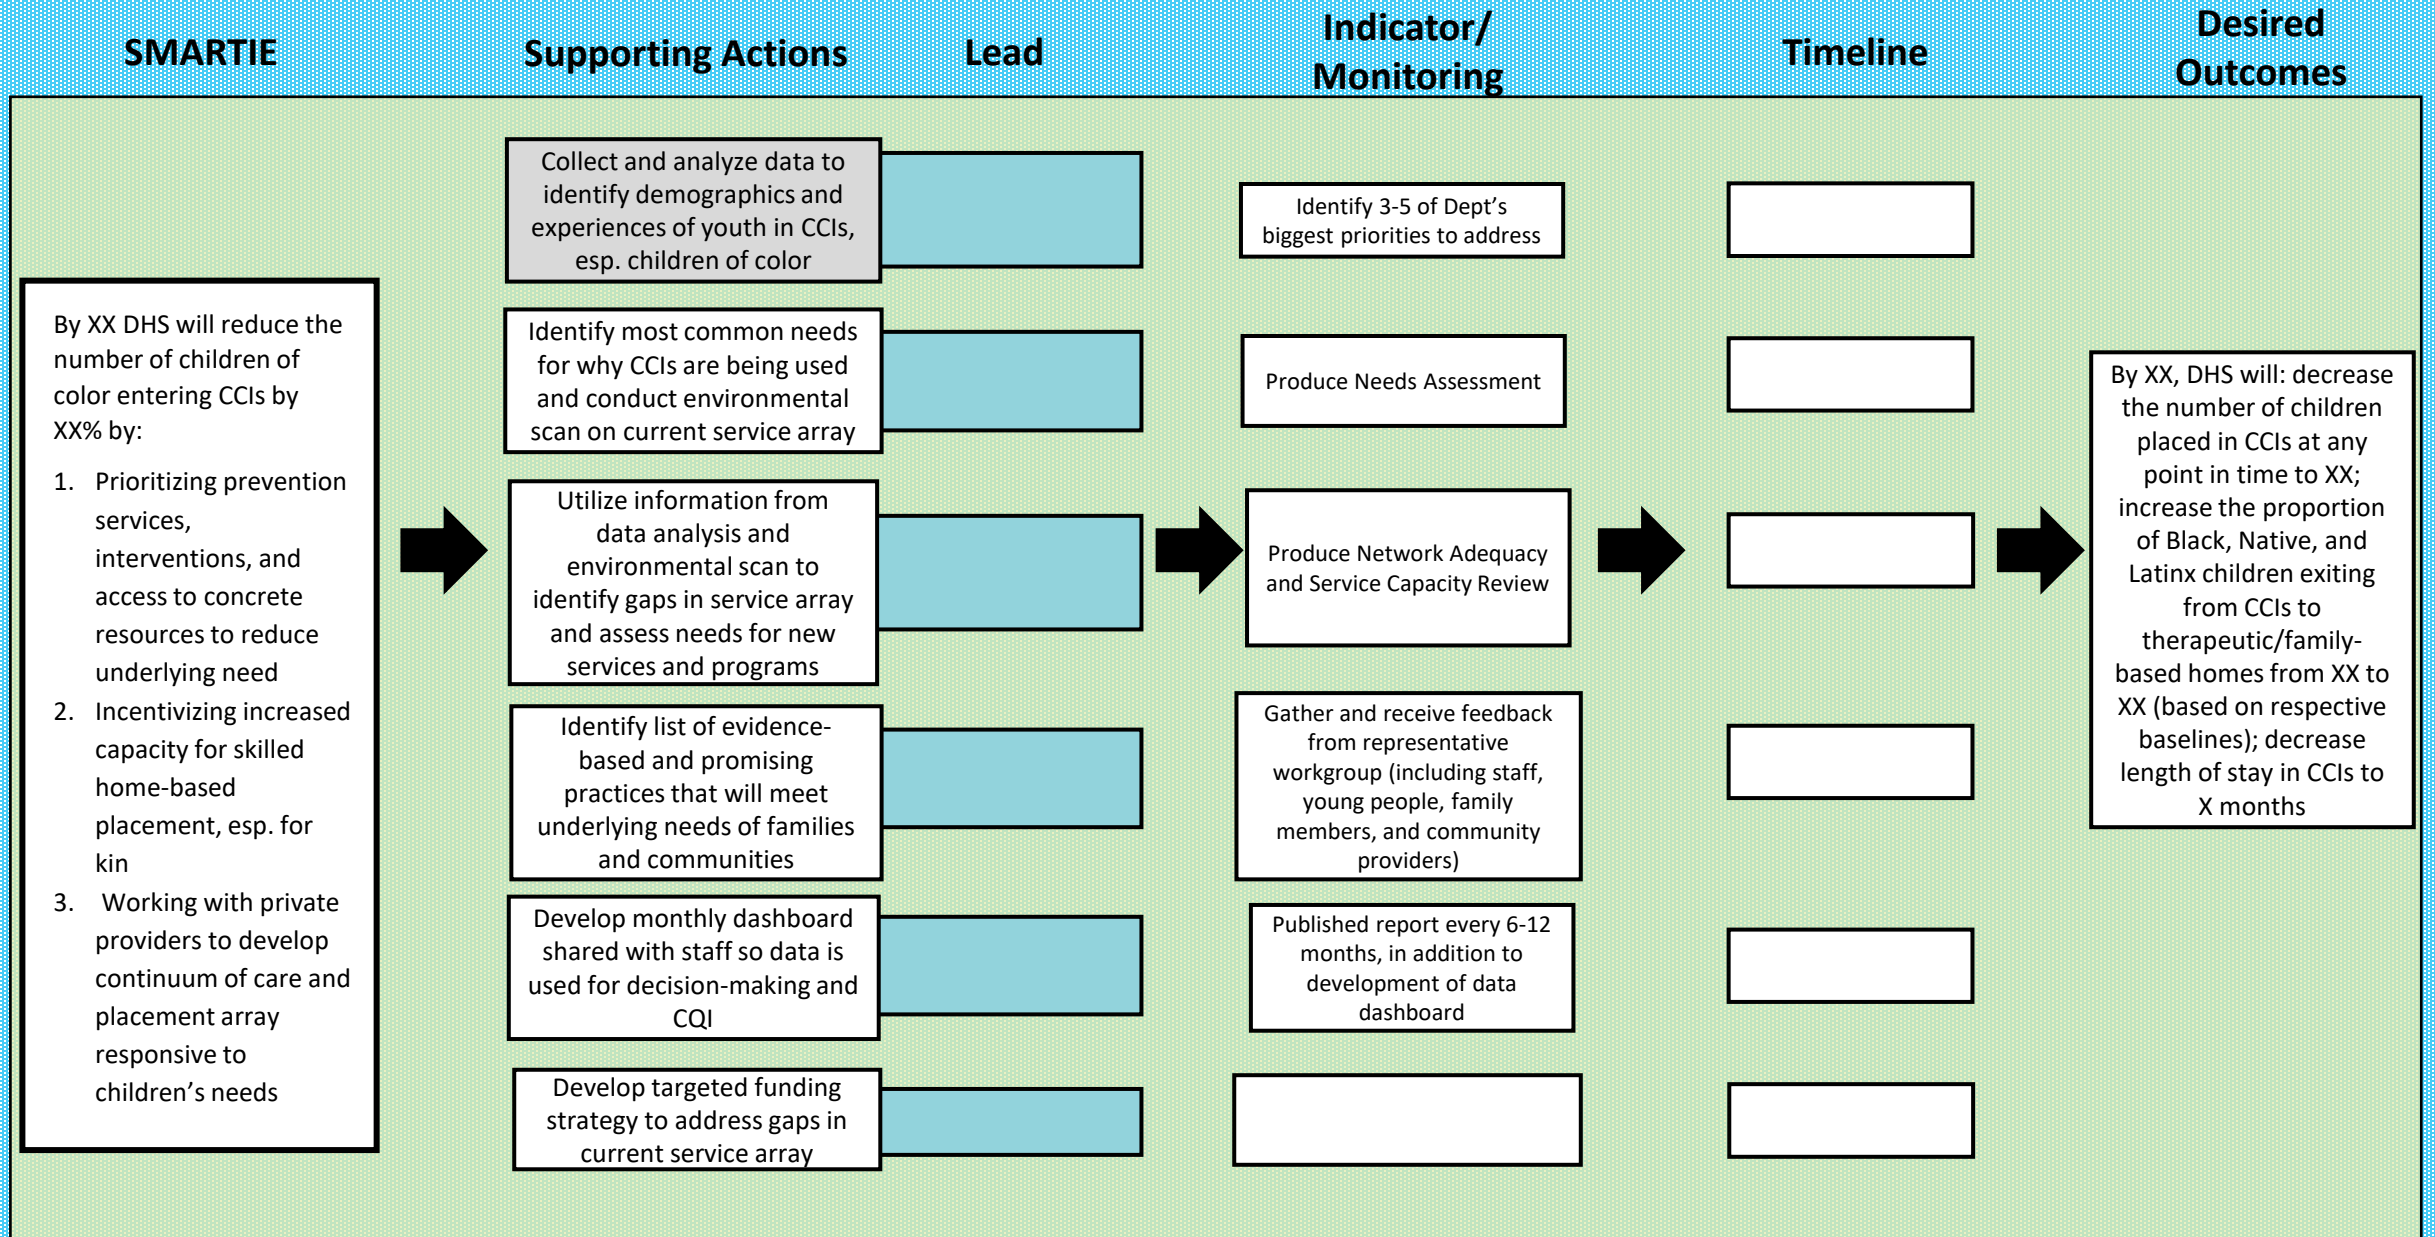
SMARTIE

Supporting Actions

Lead

Indicator/ Monitoring

Timeline

Desired Outcomes

By XX DHS will reduce the number of children of color entering CCIs by XX% by:

1. Prioritizing prevention services, interventions, and access to concrete resources to reduce underlying need
2. Incentivizing increased capacity for skilled home-based placement, esp. for kin
3. Working with private providers to develop continuum of care and placement array responsive to children's needs

Collect and analyze data to identify demographics and experiences of youth in CCIs, esp. children of color

Identify most common needs for why CCIs are being used and conduct environmental scan on current service array

Utilize information from data analysis and environmental scan to identify gaps in service array and assess needs for new services and programs

Identify list of evidence-based and promising practices that will meet underlying needs of families and communities

Develop monthly dashboard shared with staff so data is used for decision-making and CQI

Develop targeted funding strategy to address gaps in current service array

Identify 3-5 of Dept's biggest priorities to address

Produce Needs Assessment

Produce Network Adequacy and Service Capacity Review

Gather and receive feedback from representative workgroup (including staff, young people, family members, and community providers)

Published report every 6-12 months, in addition to development of data dashboard

By XX, DHS will: decrease the number of children placed in CCIs at any point in time to XX; increase the proportion of Black, Native, and Latinx children exiting from CCIs to therapeutic/family-based homes from XX to XX (based on respective baselines); decrease length of stay in CCIs to X months